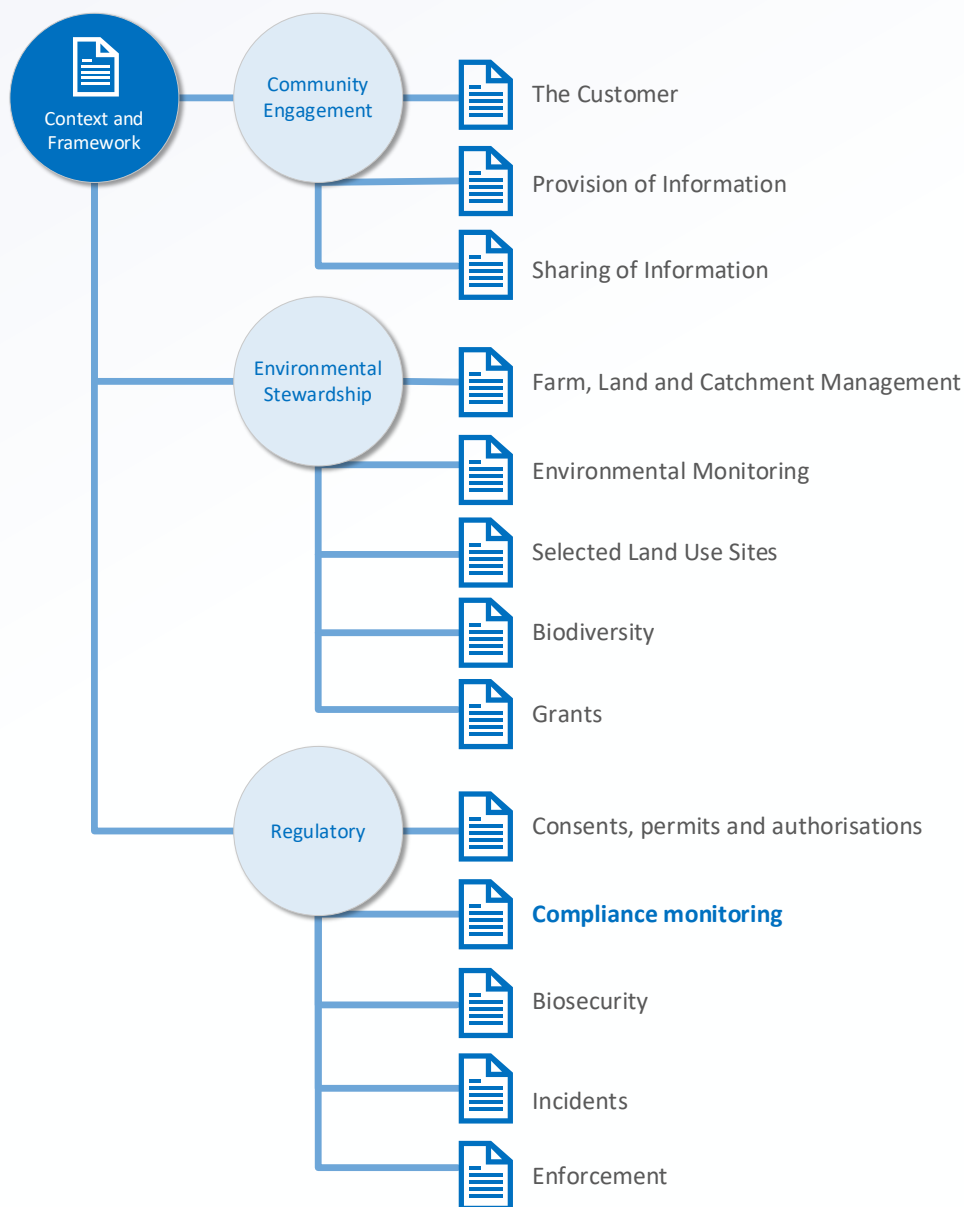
Context and Framework

Community Engagement

The Customer

Provision of Information

Sharing of Information

Environmental Stewardship

Farm, Land and Catchment Management

Environmental Monitoring

Selected Land Use Sites

Biodiversity

Grants

Regulatory

Consents, permits and authorisations

Compliance monitoring

Biosecurity

Incidents

Enforcement